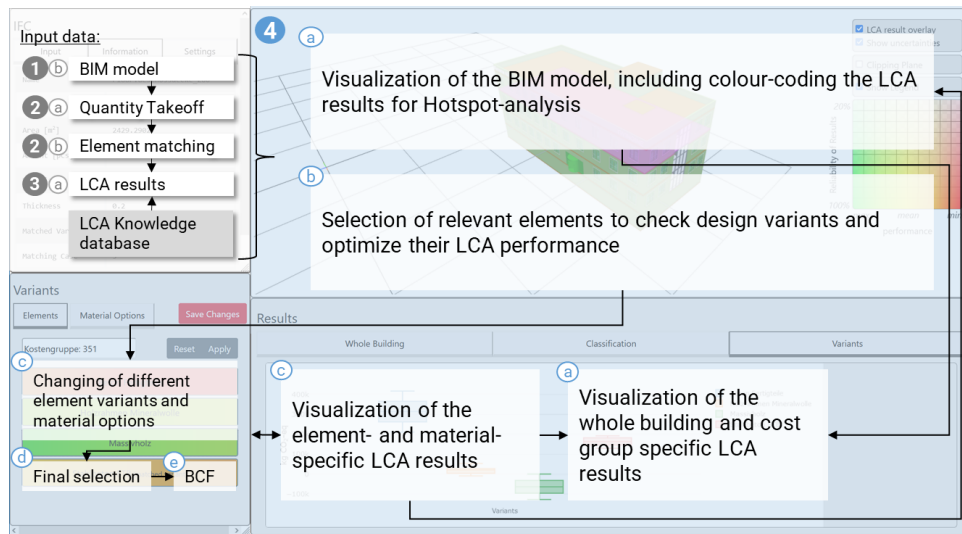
IFC

Input data:

Input | Information | Settings

1 b BIM model

2 a Quantity Takeoff

Area [m²] 2420.25

2 b Element matching

3 a LCA results

Thickness 0.2

LCA Knowledge database

Matched Va

Matching Ca

4

a Visualization of the BIM model, including colour-coding the LCA results for Hotspot-analysis

LCA result overlay
Show uncertainties

20%

100%

b Selection of relevant elements to check design variants and optimize their LCA performance

Variants

Elements | Material Options | Save Changes

Kostengruppe: 351 | Reset | Apply

c Changing of different element variants and material options

Massivholz

d Final selection

e BCF

Results

Whole Building | Classification | Variants

c Visualization of the element- and material-specific LCA results

a Visualization of the whole building and cost group specific LCA results

Variants